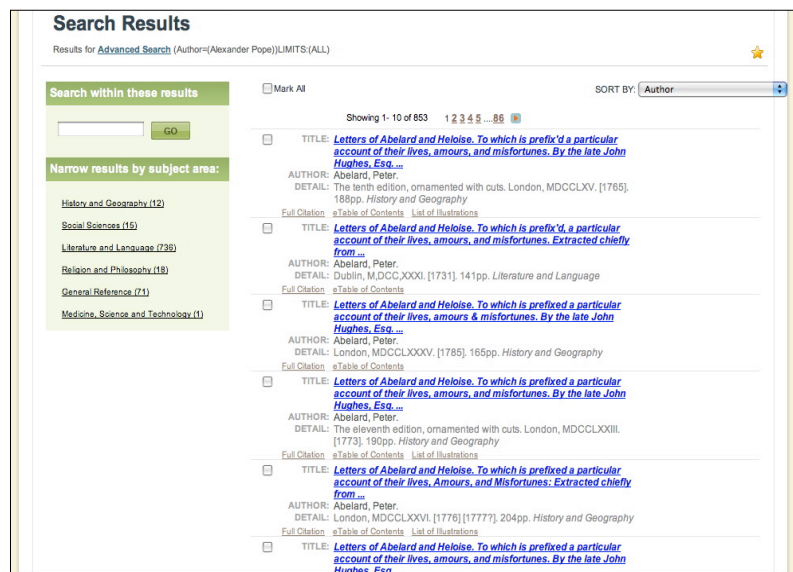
Search Results

Results for Advanced Search (Author=(Alexander Pope))LIMITS:(ALL)

Search within these results

GO

Narrow results by subject area:

History and Geography (12)

Social Sciences (15)

Literature and Language (736)

Religion and Philosophy (18)

General Reference (71)

Medicine, Science and Technology (1)

Mark All

SORT BY: Author

Showing 1- 10 of 853 1 2 3 4 5 ... 86

TITLE: Letters of Abelard and Heloise. To which is prefix'd a particular account of their lives, amours, and misfortunes. By the late John Hughes, Esq. ...
AUTHOR: Abelard, Peter.
DETAIL: The tenth edition, ornamented with cuts. London, MDCCLXV. [1765]. 188pp. History and Geography
Full Citation eTable of Contents List of Illustrations

TITLE: Letters of Abelard and Heloise. To which is prefix'd, a particular account of their lives, amours, and misfortunes. Extracted chiefly from ...
AUTHOR: Abelard, Peter.
DETAIL: Dublin, M,DCC,XXXI. [1731]. 141pp. Literature and Language
Full Citation eTable of Contents

TITLE: Letters of Abelard and Heloise. To which is prefixed a particular account of their lives, amours & misfortunes. By the late John Hughes, Esq. ...
AUTHOR: Abelard, Peter.
DETAIL: London, MDCCLXXXV. [1785]. 165pp. History and Geography
Full Citation eTable of Contents

TITLE: Letters of Abelard and Heloise. To which is prefixed a particular account of their lives, amours, and misfortunes. By the late John Hughes, Esq. ...
AUTHOR: Abelard, Peter.
DETAIL: The eleventh edition, ornamented with cuts. London, MDCCLXXIII. [1773]. 190pp. History and Geography
Full Citation eTable of Contents List of Illustrations

TITLE: Letters of Abelard and Heloise. To which is prefixed a particular account of their lives, Amours, and Misfortunes: Extracted chiefly from ...
AUTHOR: Abelard, Peter.
DETAIL: London, MDCCLXXVI. [1776] [1777?]. 204pp. History and Geography
Full Citation eTable of Contents List of Illustrations

TITLE: Letters of Abelard and Heloise. To which is prefixed a particular account of their lives, amours, and misfortunes. By the late John Hughes, Esq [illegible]